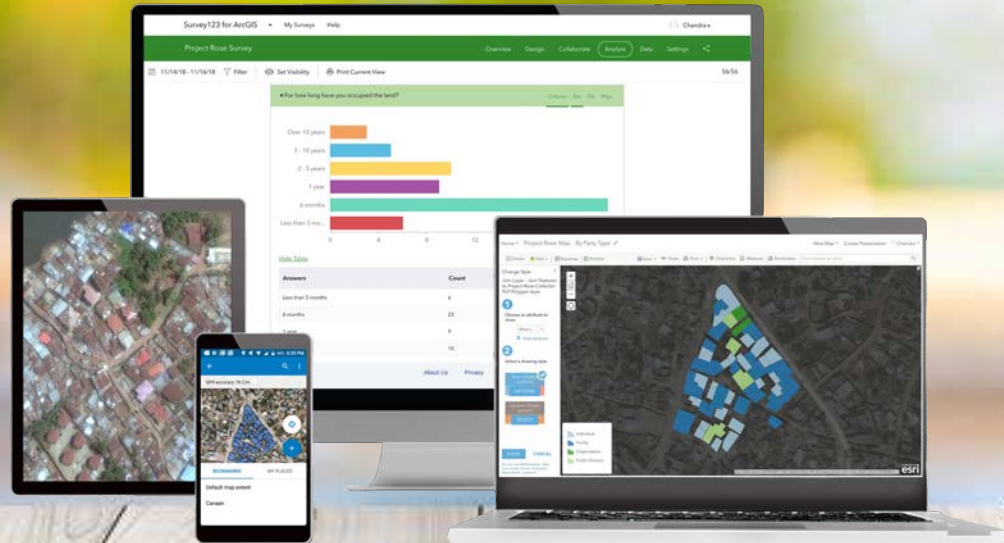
Survey123 for ArcGIS My Surveys Help Chandra

Project Rose Survey Overview Design Collaborate Analyze Data Settings

11/14/18 - 11/16/18 Filter Set Visibility Print Current View 56/56

For how long have you occupied the land? Column Bar Pie Map

Over 10 years
5 - 10 years
2 - 5 years
1 year
6 months
Less than 3 mo...

0 4 8 12

Hide Table

| Answers | Count |
|---|---|
| Less than 3 months | 6 |
| 6 months | 23 |
| 1 year | 9 |
| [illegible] | 10 |

About Us Privacy

Home Project Rose Map - By Party Type New Map Create Presentation Chandra

Change Style

1 Choose an attribute to show

2 Select a drawing style

Individual
Family
Organization
Public Domain

DONE CANCEL

esri

BOOKMARKS MY PLACES

Default map extent

Canaan